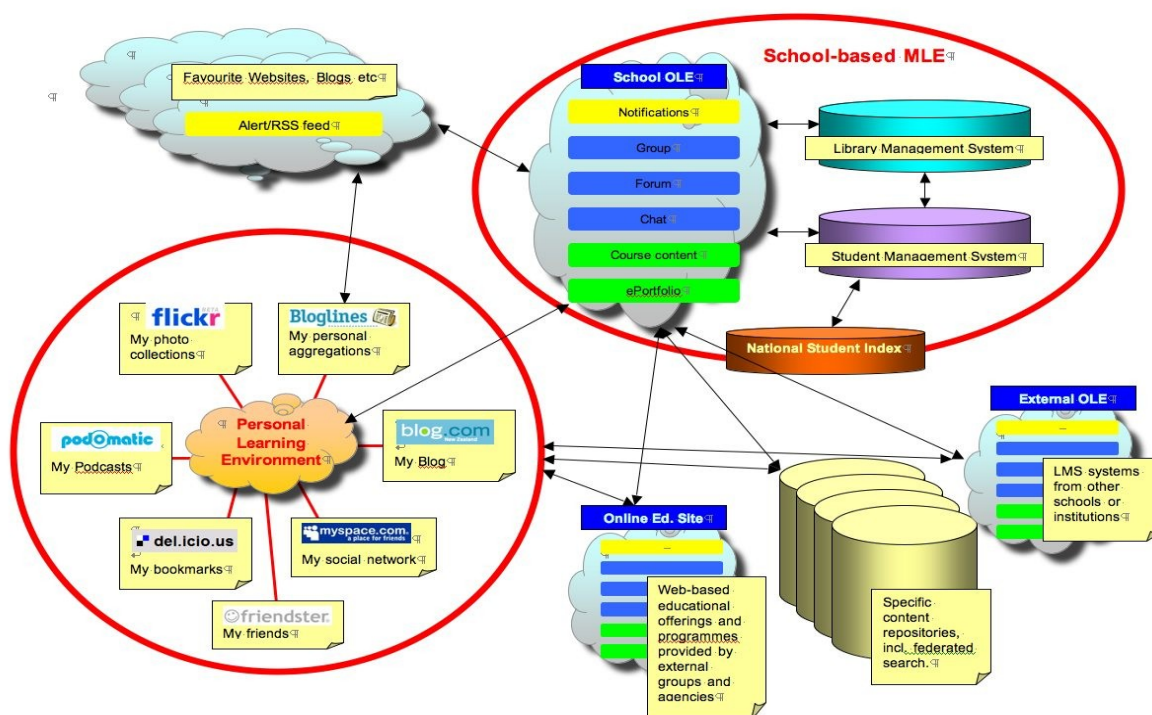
Favourite Websites, Blogs etc
Alert/RSS feed

School-based MLE
School OLE
Notifications
Group
Forum
Chat
Course content
ePortfolio
Library Management System
Student Management System
National Student Index

flickr
My photo collections
Bloglines
My personal aggregations
podomatic
My Podcasts
Personal Learning Environment
blog.com
My Blog
del.icio.us
My bookmarks
myspace.com
a place for friends
My social network
friendster
My friends

External OLE
LMS systems from other schools or institutions

Online Ed. Site
Web-based educational offerings and programmes provided by external groups and agencies

Specific content repositories, incl. federated search.